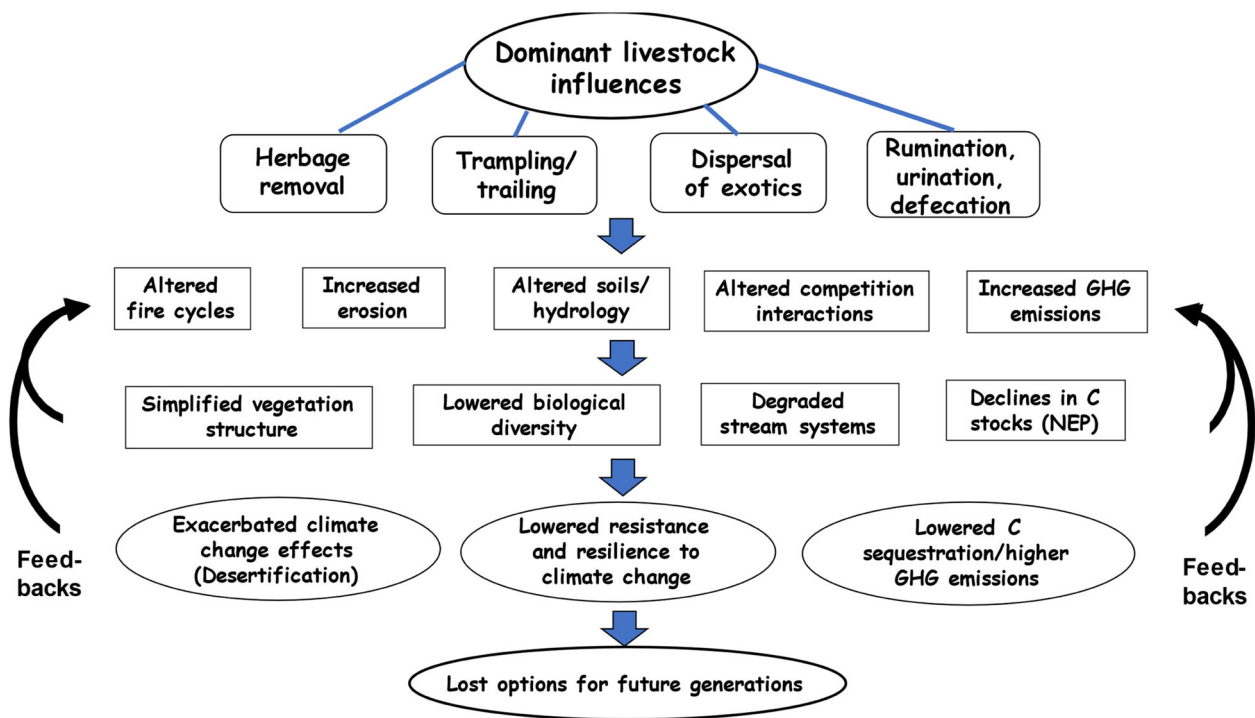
Dominant livestock influences

Herbage removal

Trampling/ trailing

Dispersal of exotics

Rumination, urination, defecation

Altered fire cycles

Increased erosion

Altered soils/ hydrology

Altered competition interactions

Increased GHG emissions

Simplified vegetation structure

Lowered biological diversity

Degraded stream systems

Declines in C stocks (NEP)

Exacerbated climate change effects (Desertification)

Lowered resistance and resilience to climate change

Lowered C sequestration/higher GHG emissions

Feed-backs

Feed-backs

Lost options for future generations